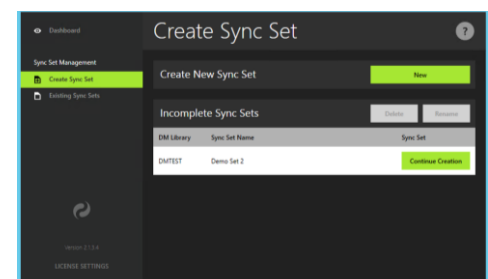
Dashboard

Sync Set Management

Create Sync Set

Existing Sync Sets

Version 2.1.0.4

LICENSE SETTINGS

Create Sync Set

?

Create New Sync Set

New

Incomplete Sync Sets

Delete

Rename

| DM Library | Sync Set Name | Sync Set |
|---|---|---|
| DMTEST | Demo Set 2 | Continue Creation |